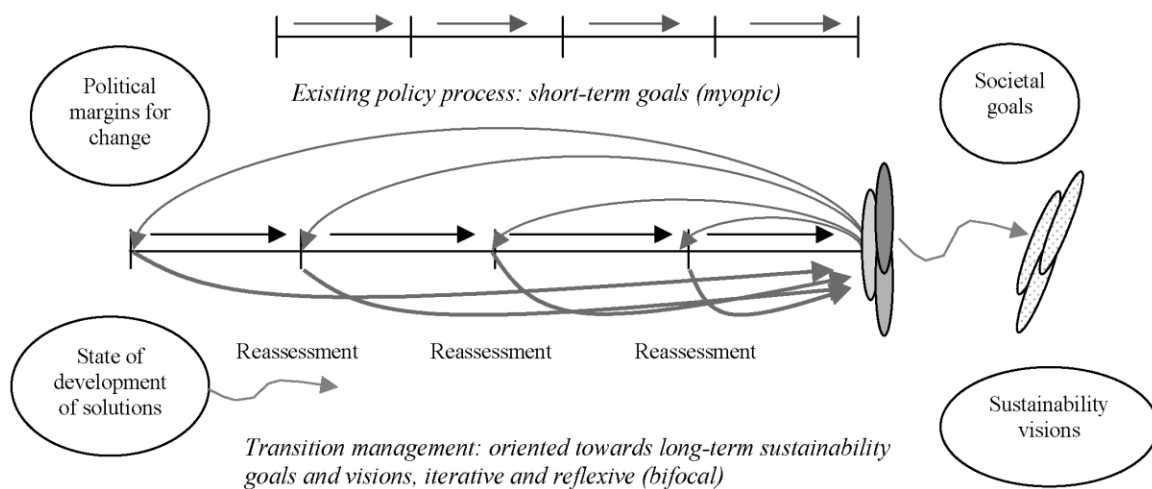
Political margins for change

Existing policy process: short-term goals (myopic)

Societal goals

State of development of solutions

Reassessment

Reassessment

Reassessment

Sustainability visions

Transition management: oriented towards long-term sustainability goals and visions, iterative and reflexive (bifocal)